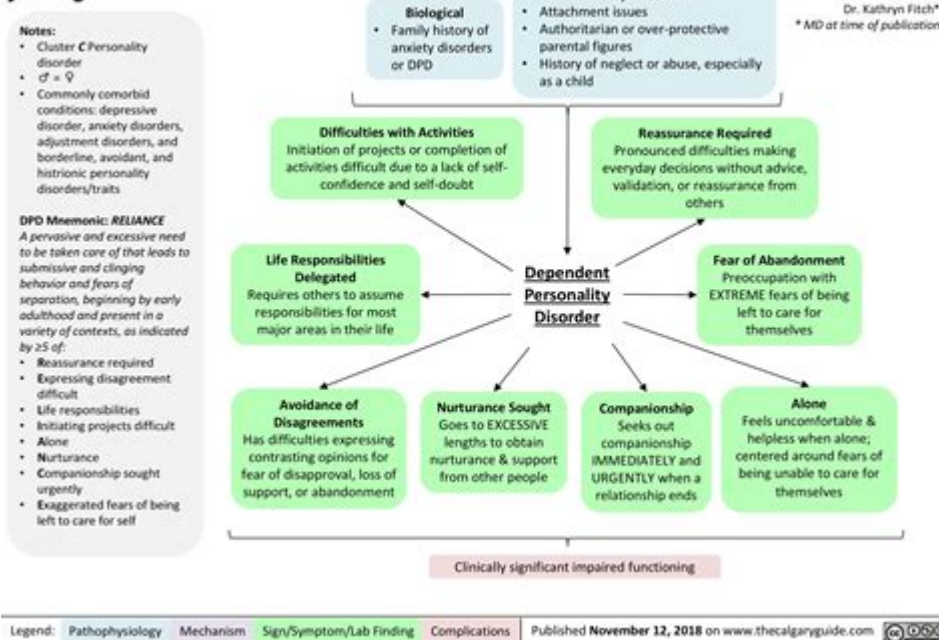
Notes:
- Cluster C Personality disorder
- ♂ = ♀
- Commonly comorbid conditions: depressive disorder, anxiety disorders, adjustment disorders, and borderline, avoidant, and histrionic personality disorders/traits

DPD Mnemonic: RELIANCE
A pervasive and excessive need to be taken care of that leads to submissive and clinging behavior and fears of separation, beginning by early adulthood and present in a variety of contexts, as indicated by ≥5 of:
- Reassurance required
- Expressing disagreement difficult
- Life responsibilities
- Initiating projects difficult
- Alone
- Nurturance
- Companionship sought urgently
- Exaggerated fears of being left to care for self

Biological
- Family history of anxiety disorders or DPD

- Attachment issues
- Authoritarian or over-protective parental figures
- History of neglect or abuse, especially as a child

Dr. Kathryn Fitch*
* MD at time of publication

Difficulties with Activities
Initiation of projects or completion of activities difficult due to a lack of self-confidence and self-doubt

Reassurance Required
Pronounced difficulties making everyday decisions without advice, validation, or reassurance from others

Life Responsibilities Delegated
Requires others to assume responsibilities for most major areas in their life

Dependent Personality Disorder

Fear of Abandonment
Preoccupation with EXTREME fears of being left to care for themselves

Avoidance of Disagreements
Has difficulties expressing contrasting opinions for fear of disapproval, loss of support, or abandonment

Nurturance Sought
Goes to EXCESSIVE lengths to obtain nurturance & support from other people

Companionship
Seeks out companionship IMMEDIATELY and URGENTLY when a relationship ends

Alone
Feels uncomfortable & helpless when alone; centered around fears of being unable to care for themselves

Clinically significant impaired functioning

Legend: Pathophysiology Mechanism Sign/Symptom/Lab Finding Complications | Published November 12, 2018 on www.thecalgaryguide.com